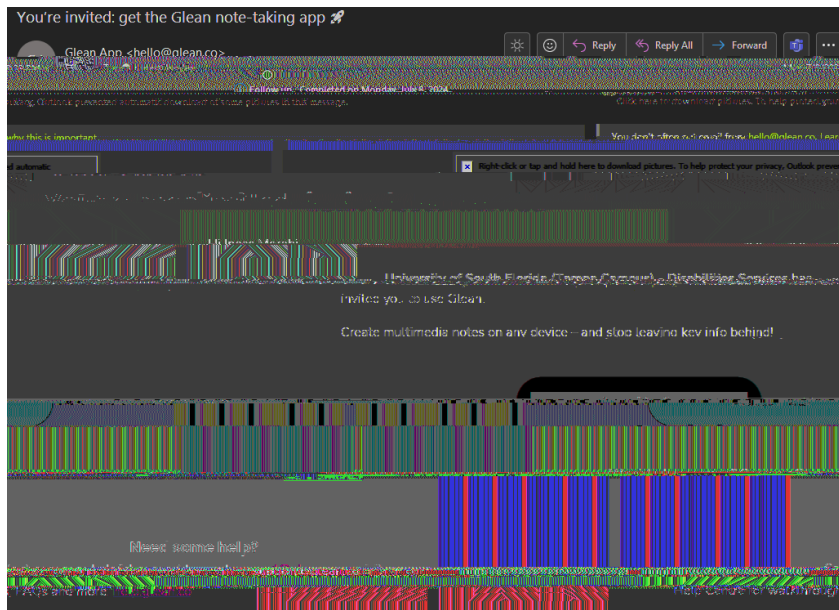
You're invited: get the Glean note-taking app 🚀

Glean App <hello@glean.co>

Reply

Reply All

Forward

Follow up. Completed on Monday, July 8, 2024.

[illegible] Outlook prevented automatic download of some pictures in this message.

Click here to download pictures. To help protect your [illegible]

why this is important

You don't often get email from hello@glean.co. Learn

Right-click or tap and hold here to download pictures. To help protect your privacy, Outlook preve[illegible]

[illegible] University of South Florida (Tampa Campus) - Disabilities Services has invited you to use Glean.

Create multimedia notes on any device – and stop leaving key info behind!

Need some help?

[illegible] FAQs and more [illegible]

Help Centre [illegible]